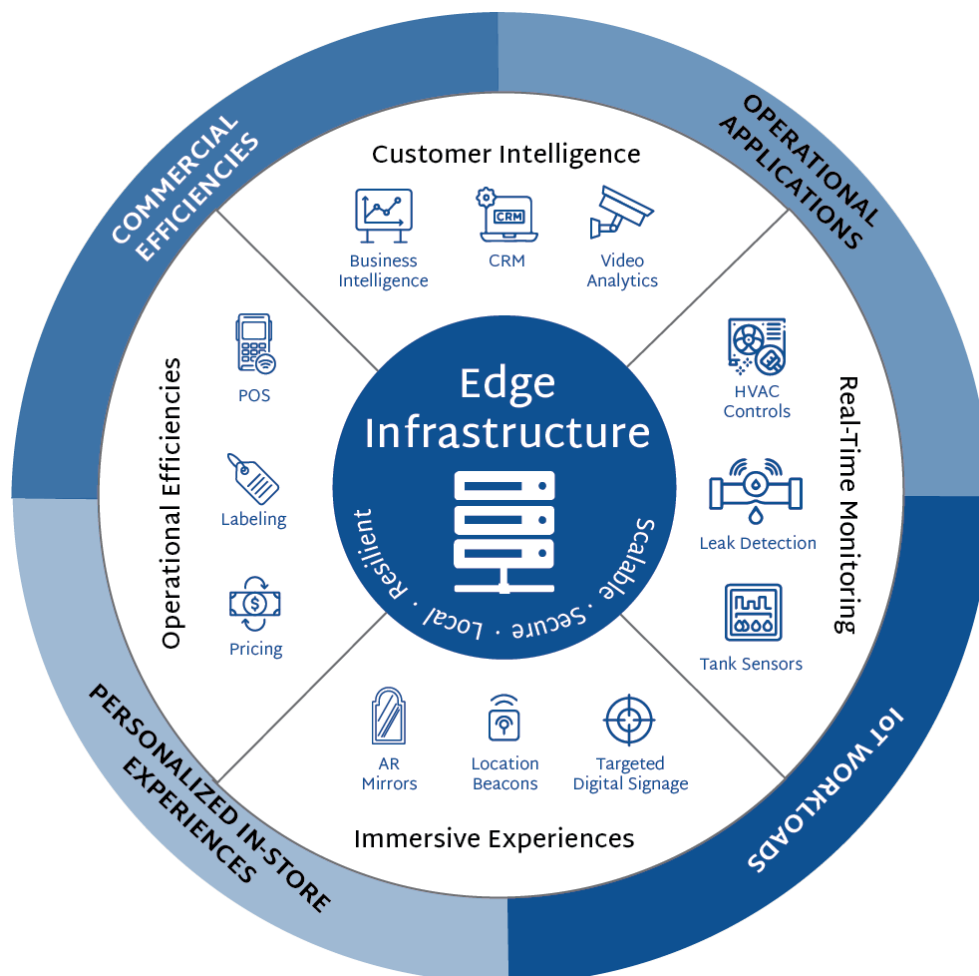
COMMERCIAL EFFICIENCIES

OPERATIONAL APPLICATIONS

Customer Intelligence

Business Intelligence

CRM

CRM

Video Analytics

Operational Efficiencies

POS

Labeling

Pricing

Edge Infrastructure

Scalable · Secure · Local · Resilient

Real-Time Monitoring

HVAC Controls

Leak Detection

Tank Sensors

AR Mirrors

Location Beacons

Targeted Digital Signage

Immersive Experiences

PERSONALIZED IN-STORE EXPERIENCES

IoT WORKLOADS